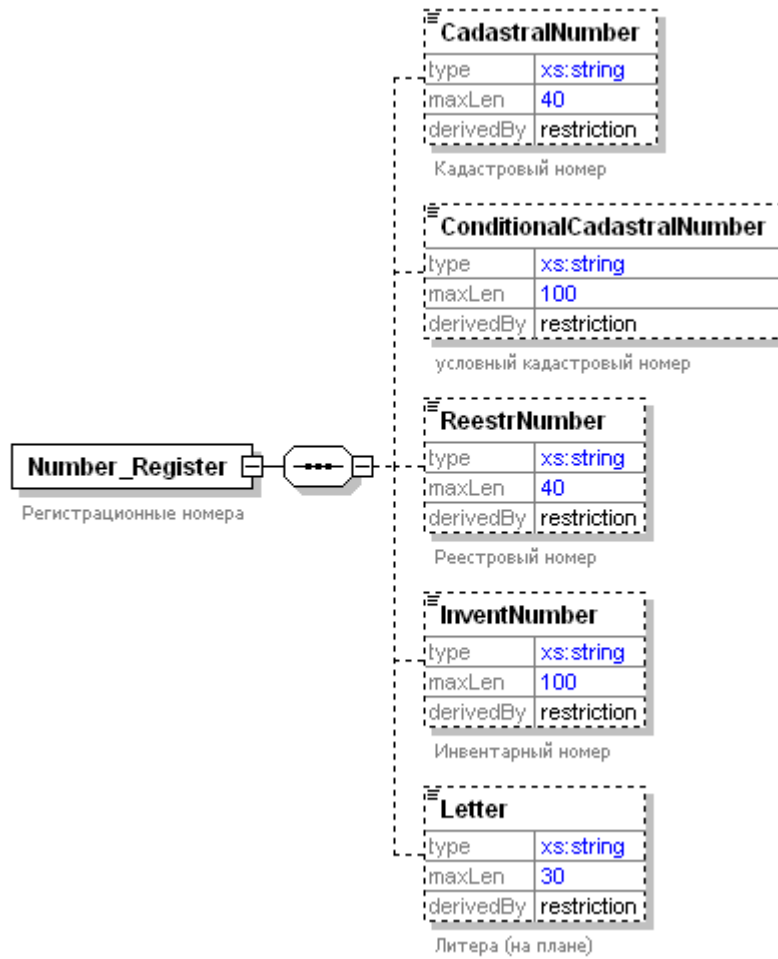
CadastralNumber

| type | xs:string |
|---|---|
| maxLen | 40 |
| derivedBy | restriction |

Кадастровый номер

ConditionalCadastralNumber

| type | xs:string |
|---|---|
| maxLen | 100 |
| derivedBy | restriction |

условный кадастровый номер

Number_Register

Регистрационные номера

ReestrNumber

| type | xs:string |
|---|---|
| maxLen | 40 |
| derivedBy | restriction |

Реестровый номер

InventNumber

| type | xs:string |
|---|---|
| maxLen | 100 |
| derivedBy | restriction |

Инвентарный номер

Letter

| type | xs:string |
|---|---|
| maxLen | 30 |
| derivedBy | restriction |

Литера (на плане)